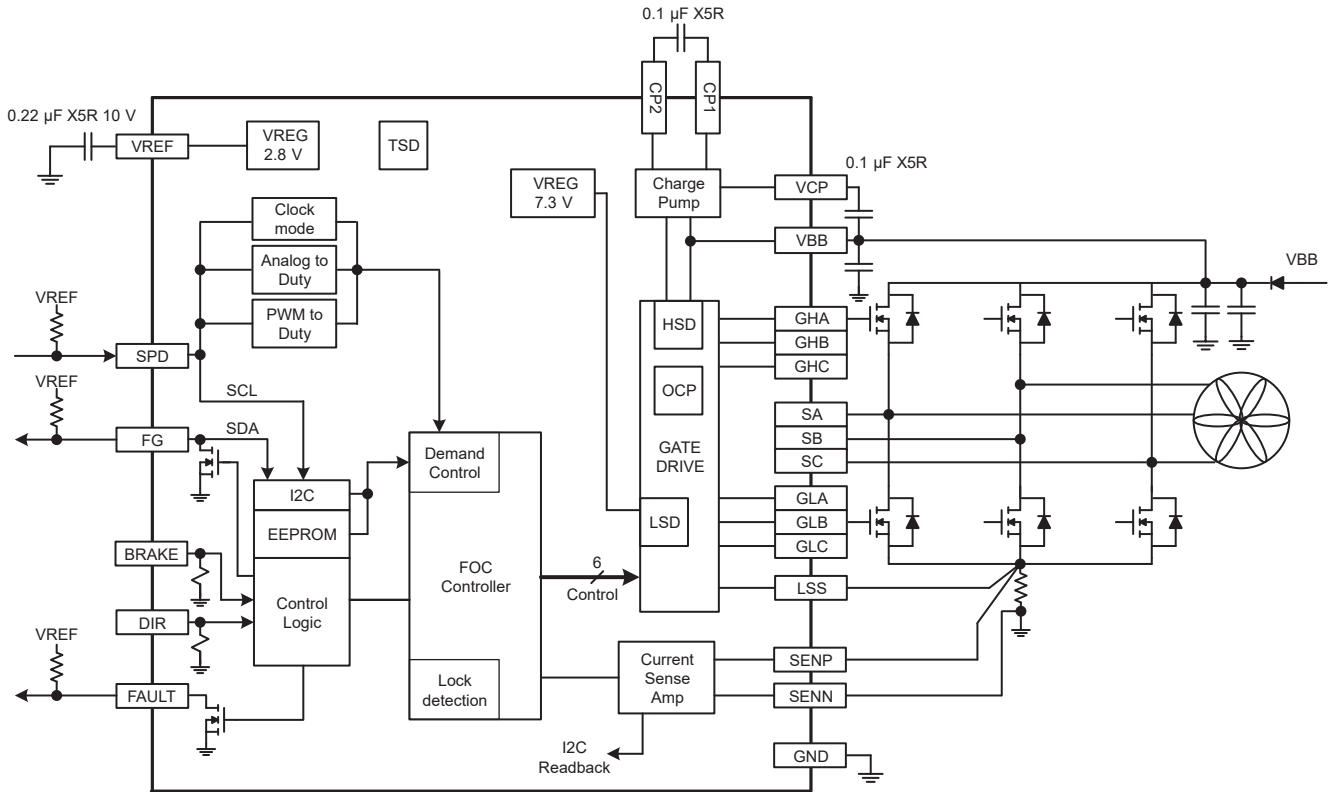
0.1 µF X5R

CP2

CP1

0.22 µF X5R 10 V

VREF

VREG 2.8 V

TSD

0.1 µF X5R

VREG 7.3 V

Charge Pump

VCP

VBB

Clock mode

Analog to Duty

PWM to Duty

VBB

VREF

SPD

HSD

GHA

GHB

GHC

OCP

VREF

SCL

SA

SB

SC

FG

SDA

Demand Control

GATE DRIVE

I2C

GLA

LSD

GLB

EEPROM

GLC

BRAKE

FOC Controller

6

Control Logic

Control

LSS

DIR

VREF

Current Sense Amp

SENP

Lock detection

FAULT

SENN

I2C Readback

GND